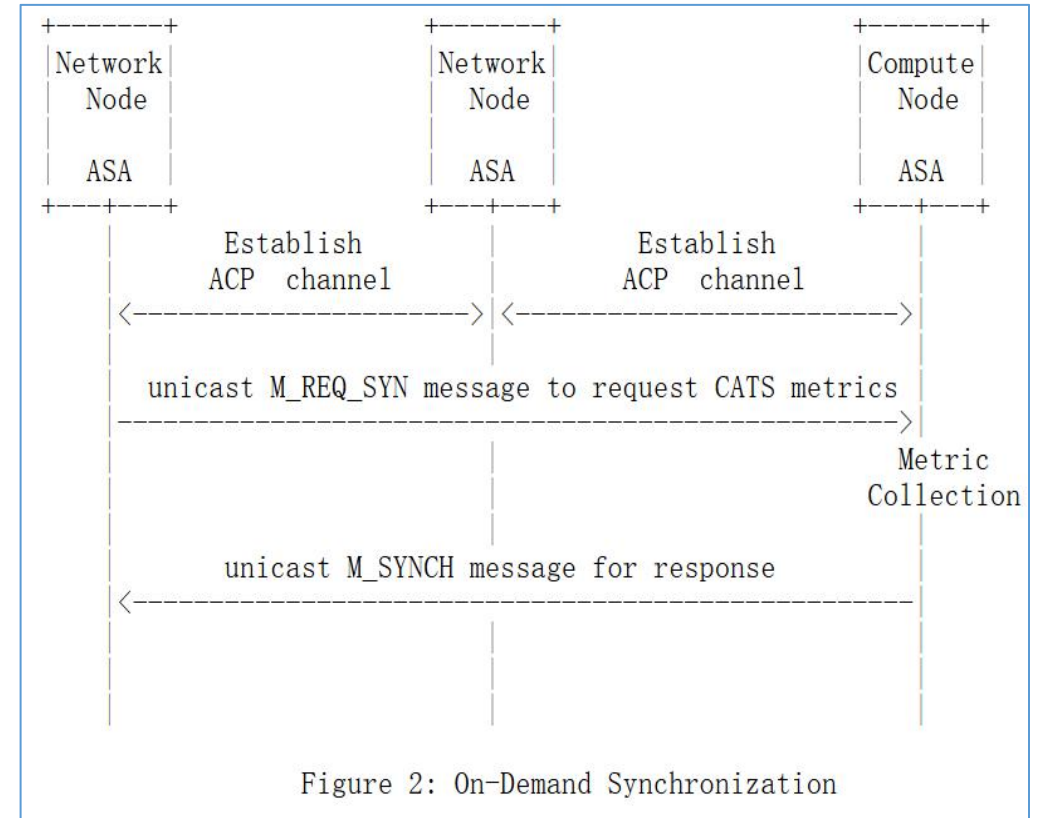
Network Node ASA

Network Node ASA

Compute Node ASA

Establish ACP channel

Establish ACP channel

unicast M_REQ_SYN message to request CATS metrics

Metric Collection

unicast M_SYNCH message for response

Figure 2: On-Demand Synchronization